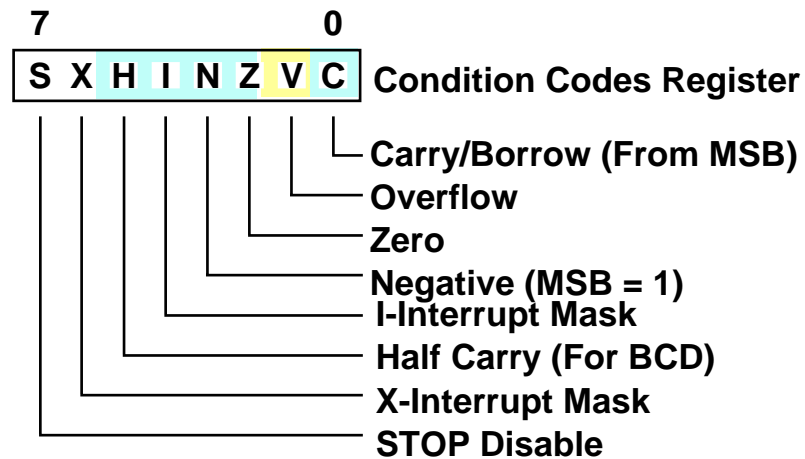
7 0

| S | X | H | I | N | Z | V | C |
|---|---|---|---|---|---|---|---|

Condition Codes Register

Carry/Borrow (From MSB)
Overflow
Zero
Negative (MSB = 1)
I-Interrupt Mask
Half Carry (For BCD)
X-Interrupt Mask
STOP Disable